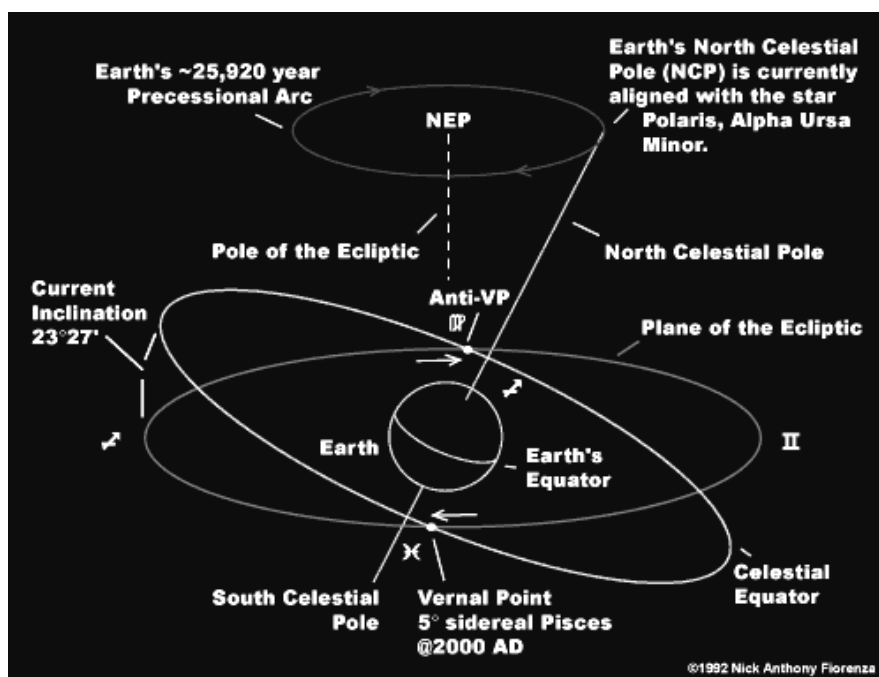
Earth's ~25,920 year Precessional Arc

Earth's North Celestial Pole (NCP) is currently aligned with the star Polaris, Alpha Ursa Minor.

NEP

Pole of the Ecliptic

North Celestial Pole

Current Inclination 23°27'

Anti-VP

♍

Plane of the Ecliptic

♐

♐

Earth

Earth's Equator

♊

♓

South Celestial Pole

Vernal Point 5° sidereal Pisces @2000 AD

Celestial Equator

©1992 Nick Anthony Fiorenza